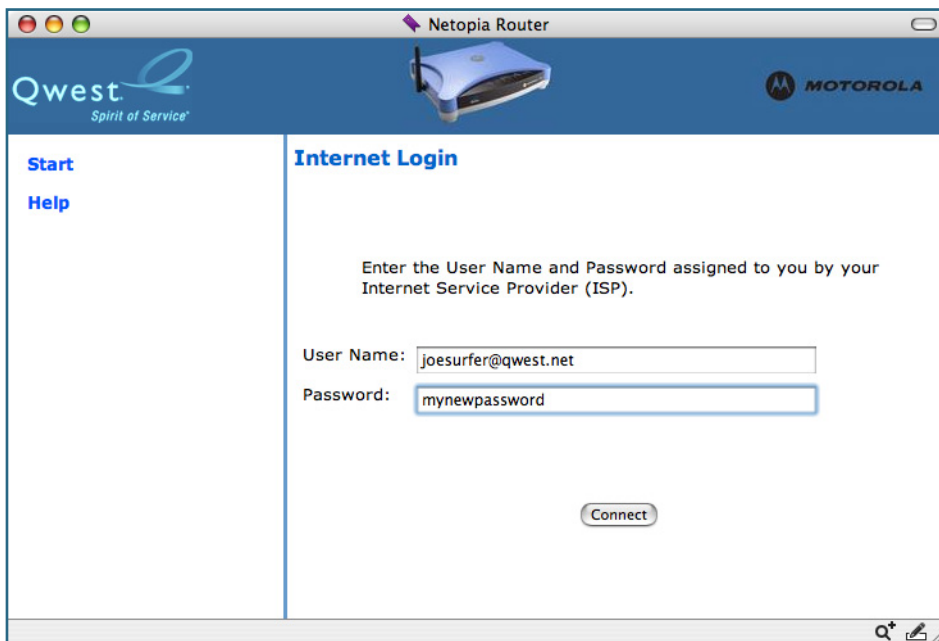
Netopia Router

Qwest
Spirit of Service

MOTOROLA

Start

Help

Internet Login

Enter the User Name and Password assigned to you by your Internet Service Provider (ISP).

User Name: joesurfer@qwest.net

Password: mynewpassword

Connect